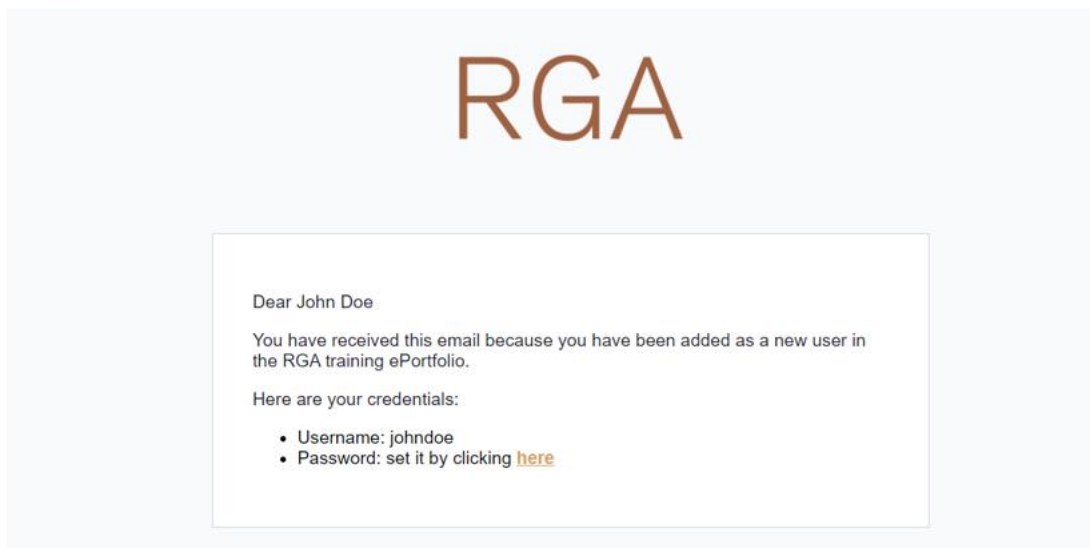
RGA

Dear John Doe

You have received this email because you have been added as a new user in the RGA training ePortfolio.

Here are your credentials:

- Username: johndoe
- Password: set it by clicking here